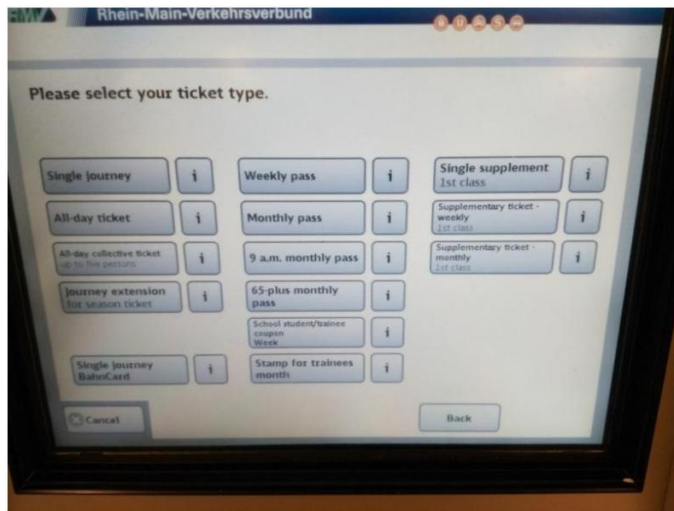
RMV Rhein-Main-Verkehrsverbund

Please select your ticket type.

Single journey i

All-day ticket i

All-day collective ticket up to five persons i

Journey extension for season ticket i

Single journey BahnCard i

Weekly pass i

Monthly pass i

9 a.m. monthly pass i

65-plus monthly pass i

School student/trainee coupon Week i

Stamp for trainees month i

Single supplement 1st class i

Supplementary ticket - weekly 1st class i

Supplementary ticket - monthly 1st class i

Cancel

Back